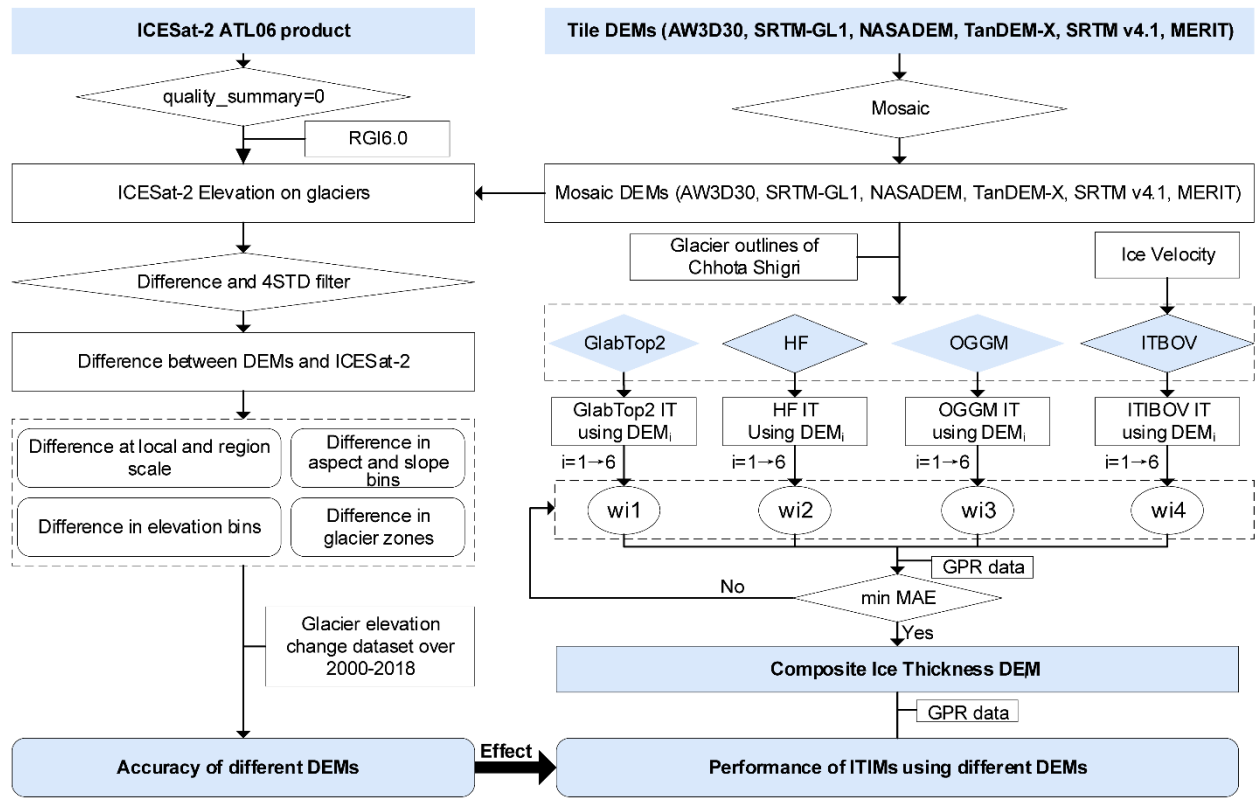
ICESat-2 ATL06 product

quality_summary=0

RGI6.0

ICESat-2 Elevation on glaciers

Difference and 4STD filter

Difference between DEMs and ICESat-2

Difference at local and region scale

Difference in aspect and slope bins

Difference in elevation bins

Difference in glacier zones

Glacier elevation change dataset over 2000-2018

Accuracy of different DEMs

Effect

Tile DEMs (AW3D30, SRTM-GL1, NASADEM, TanDEM-X, SRTM v4.1, MERIT)

Mosaic

Mosaic DEMs (AW3D30, SRTM-GL1, NASADEM, TanDEM-X, SRTM v4.1, MERIT)

Glacier outlines of Chhota Shigri

Ice Velocity

GlabTop2

HF

OGGM

ITBOV

GlabTop2 IT using DEM$_i$

HF IT Using DEM$_i$

OGGM IT using DEM$_i$

ITIBOV IT using DEM$_i$

i=1→6

i=1→6

i=1→6

i=1→6

wi1

wi2

wi3

wi4

GPR data

No

min MAE

Yes

Composite Ice Thickness DEM

GPR data

Performance of ITIMs using different DEMs